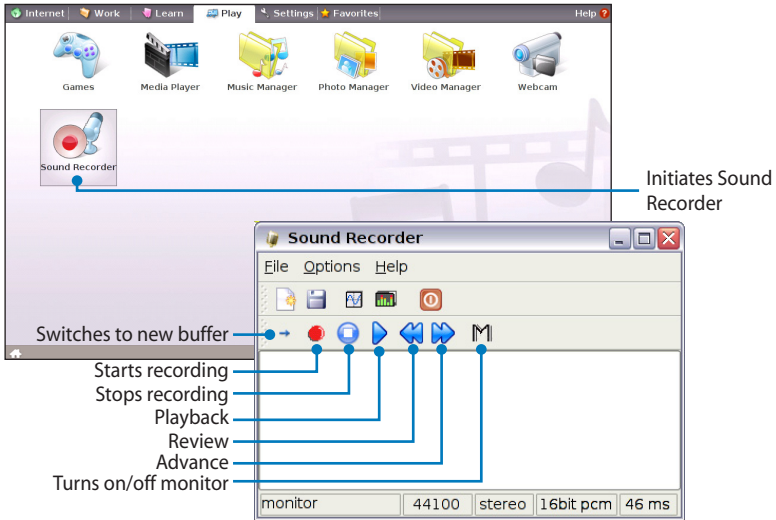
Internet | Work | Learn | Play | Settings | Favorites | Help

Games
Media Player
Music Manager
Photo Manager
Video Manager
Webcam
Sound Recorder

Initiates Sound Recorder

Sound Recorder

File Options Help

Switches to new buffer
Starts recording
Stops recording
Playback
Review
Advance
Turns on/off monitor

| monitor | 44100 | stereo | 16bit pcm | 46 ms |
|---|---|---|---|---|